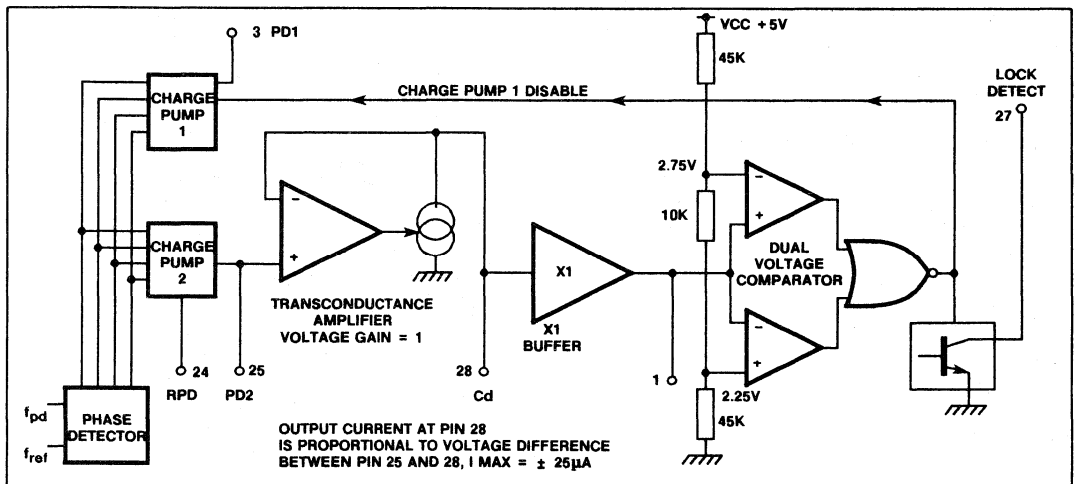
3 PD1

VCC +5V

45K

LOCK DETECT

27

CHARGE PUMP 1

CHARGE PUMP 1 DISABLE

2.75V

10K

CHARGE PUMP 2

X1

DUAL VOLTAGE COMPARATOR

TRANSCONDUCTANCE AMPLIFIER VOLTAGE GAIN = 1

X1 BUFFER

24 RPD

25 PD2

28 Cd

1

2.25V

45K

$f_{pd}$

$f_{ref}$

PHASE DETECTOR

OUTPUT CURRENT AT PIN 28 IS PROPORTIONAL TO VOLTAGE DIFFERENCE BETWEEN PIN 25 AND 28, I MAX = ± 25μA